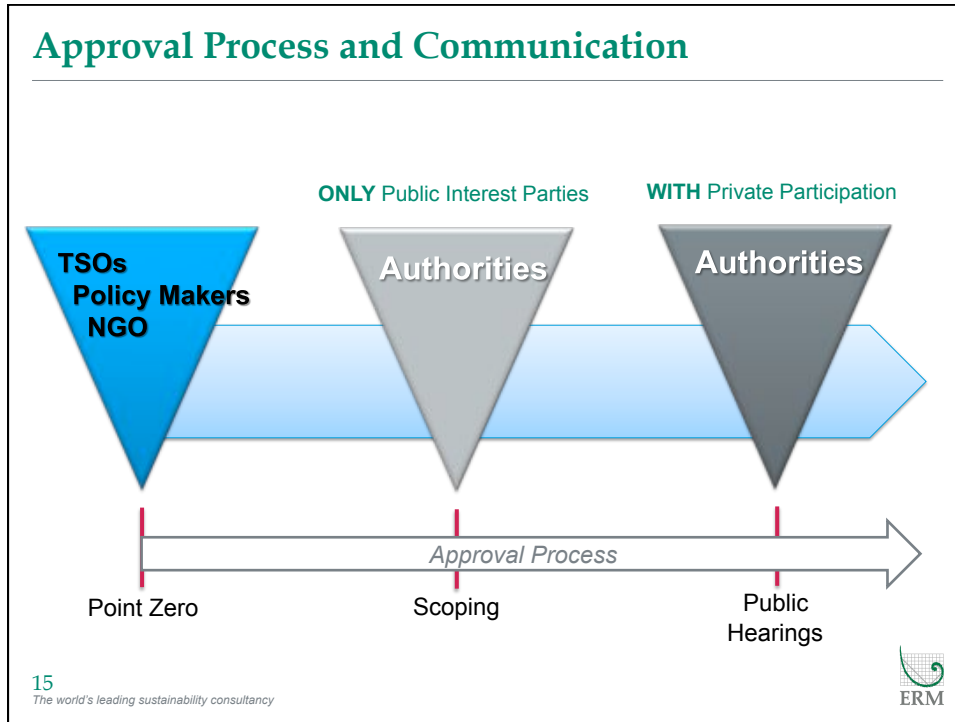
Approval Process and Communication

ONLY Public Interest Parties

WITH Private Participation

TSOs
Policy Makers
NGO

Authorities

Authorities

Approval Process

Point Zero

Scoping

Public Hearings

15
The world's leading sustainability consultancy

ERM